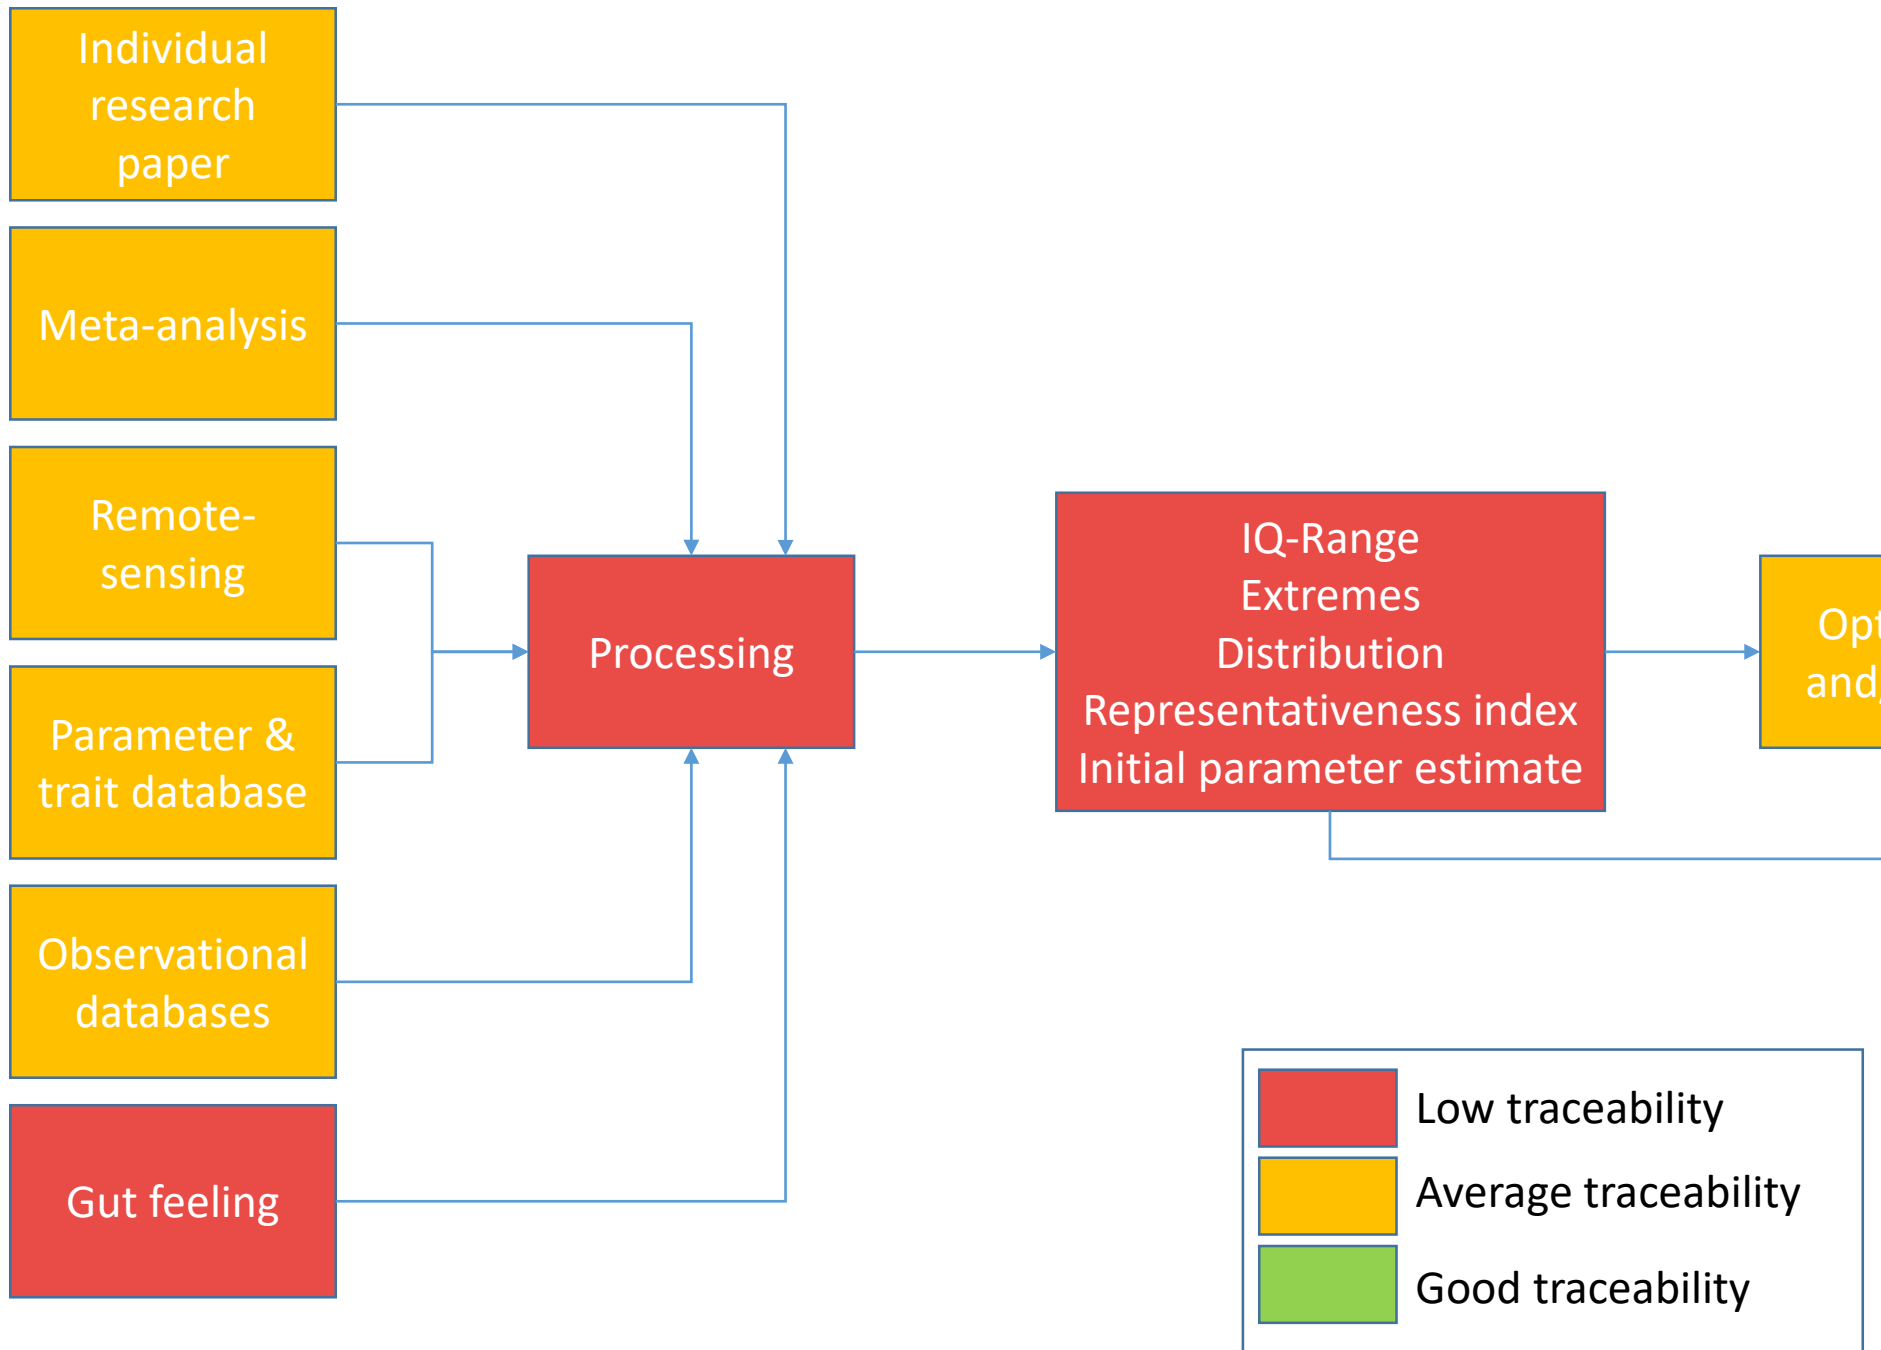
Individual research paper

Meta-analysis

Remote-sensing

Parameter & trait database

Observational databases

Gut feeling

Processing

IQ-Range
Extremes
Distribution
Representativeness index
Initial parameter estimate

Opt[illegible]
and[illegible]

Low traceability
Average traceability
Good traceability